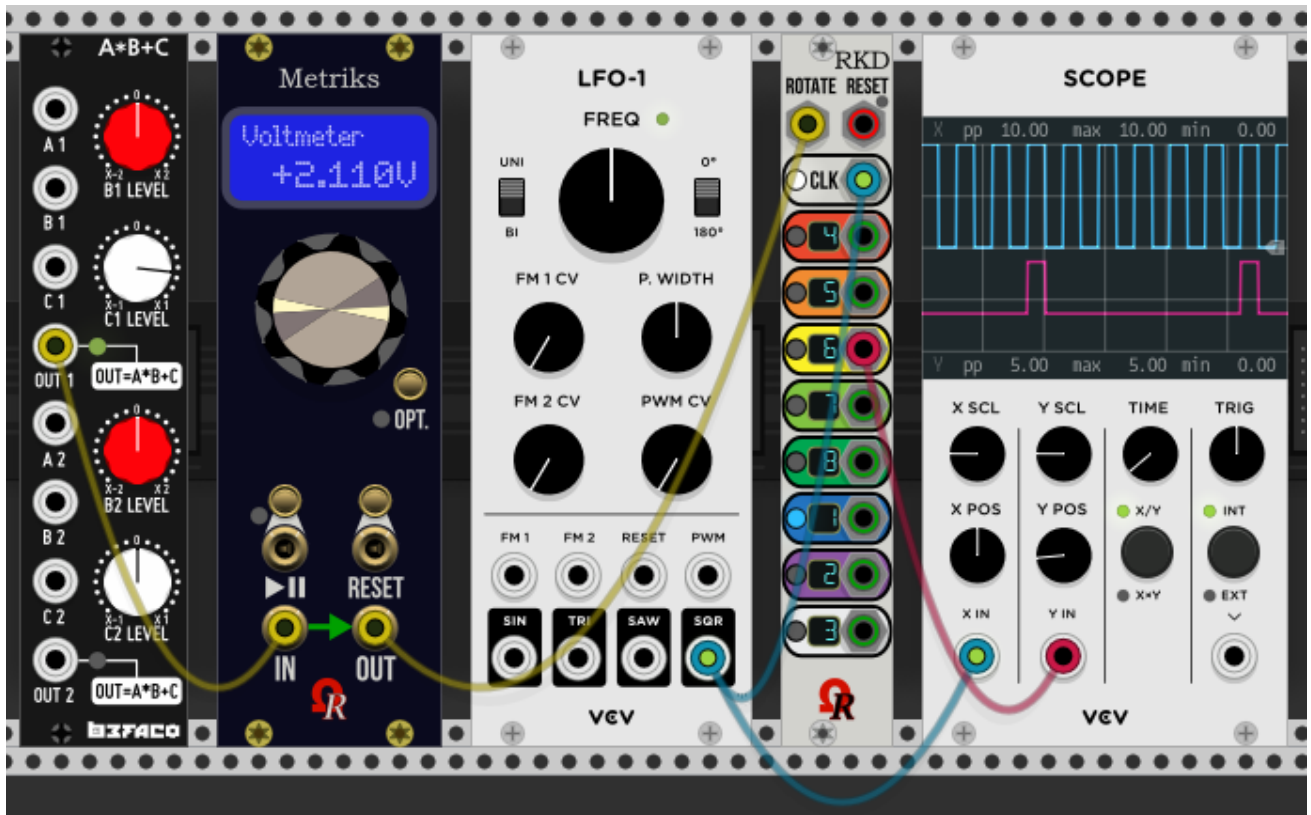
A*B+C

A 1

B 1

C 1

OUT 1

OUT=A*B+C

A 2

B 2

C 2

OUT 2

OUT=A*B+C

0
X-2 X2
B1 LEVEL

0
X-1 X1
C1 LEVEL

0
X-2 X2
B2 LEVEL

0
X-1 X1
C2 LEVEL

BEFACO

Metriks

Voltmeter
+2.110V

OPT.

▶II

RESET

IN

OUT

R

LFO-1

FREQ

UNI

BI

0°

180°

FM 1 CV

P. WIDTH

FM 2 CV

PWM CV

FM 1

FM 2

RESET

PWM

SIN

TRI

SAW

SQR

VCV

RKD

ROTATE

RESET

CLK

4

5

6

7

8

1

2

3

R

SCOPE

X pp 10.00 max 10.00 min 0.00

Y pp 5.00 max 5.00 min 0.00

X SCL

Y SCL

TIME

TRIG

X POS

Y POS

X/Y

INT

X×Y

EXT

X IN

Y IN

VCV